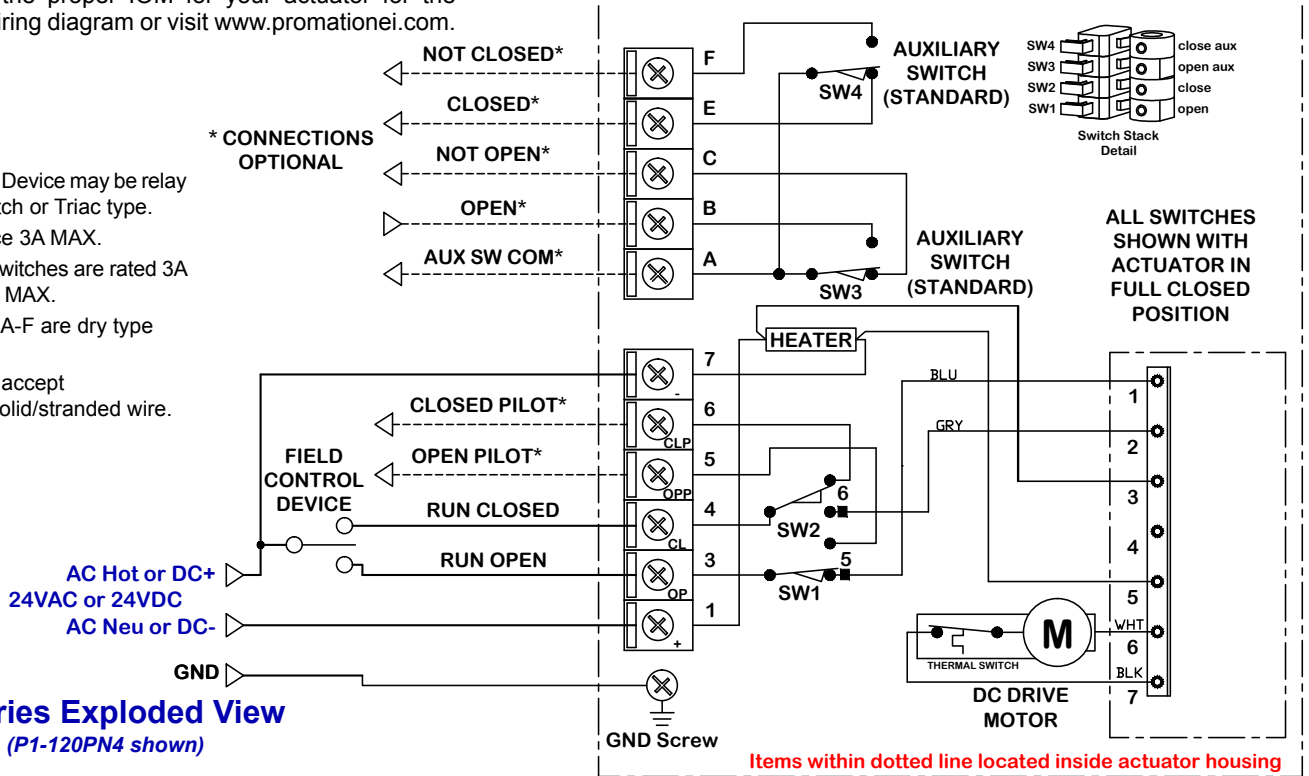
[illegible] the proper IOM for your actuator for the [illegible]ring diagram or visit www.promationei.com.

Device may be relay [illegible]tch or Triac type.
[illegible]e 3A MAX.
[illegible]witches are rated 3A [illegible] MAX.
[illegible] A-F are dry type
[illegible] accept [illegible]olid/stranded wire.

NOT CLOSED*
CLOSED*
* CONNECTIONS OPTIONAL
NOT OPEN*
OPEN*
AUX SW COM*

F
E
C
B
A

AUXILIARY SWITCH (STANDARD)
SW4
AUXILIARY SWITCH (STANDARD)
SW3

SW4 close aux
SW3 open aux
SW2 close
SW1 open
Switch Stack Detail

ALL SWITCHES SHOWN WITH ACTUATOR IN FULL CLOSED POSITION

HEATER
BLU
GRY

7
-
CLOSED PILOT*
6
CLP
FIELD CONTROL DEVICE
OPEN PILOT*
5
OPP
RUN CLOSED
4
CL
RUN OPEN
3
OP
1
+

6
SW2
5
SW1

1
2
3
4
5
6
7
WHT
BLK
M
THERMAL SWITCH
DC DRIVE MOTOR

AC Hot or DC+
24VAC or 24VDC
AC Neu or DC-
GND
GND Screw

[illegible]ries Exploded View
(P1-120PN4 shown)

Items within dotted line located inside actuator housing